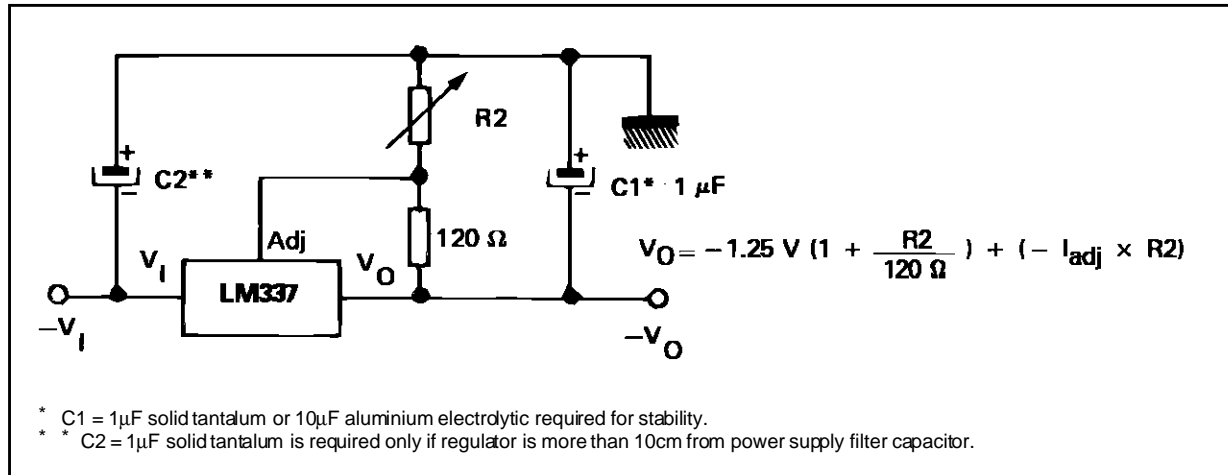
R2

+

C2**

+

C1* 1 $\mu$F

Adj

$V_I$

$120\ \Omega$

$V_O$

LM337

$-V_I$

$-V_O$

$V_O = -1.25\ V\ (1 + \frac{R2}{120\ \Omega}) + (-\ I_{adj} \times R2)$

* C1 = 1$\mu$F solid tantalum or 10$\mu$F aluminium electrolytic required for stability.
* * C2 = 1$\mu$F solid tantalum is required only if regulator is more than 10cm from power supply filter capacitor.